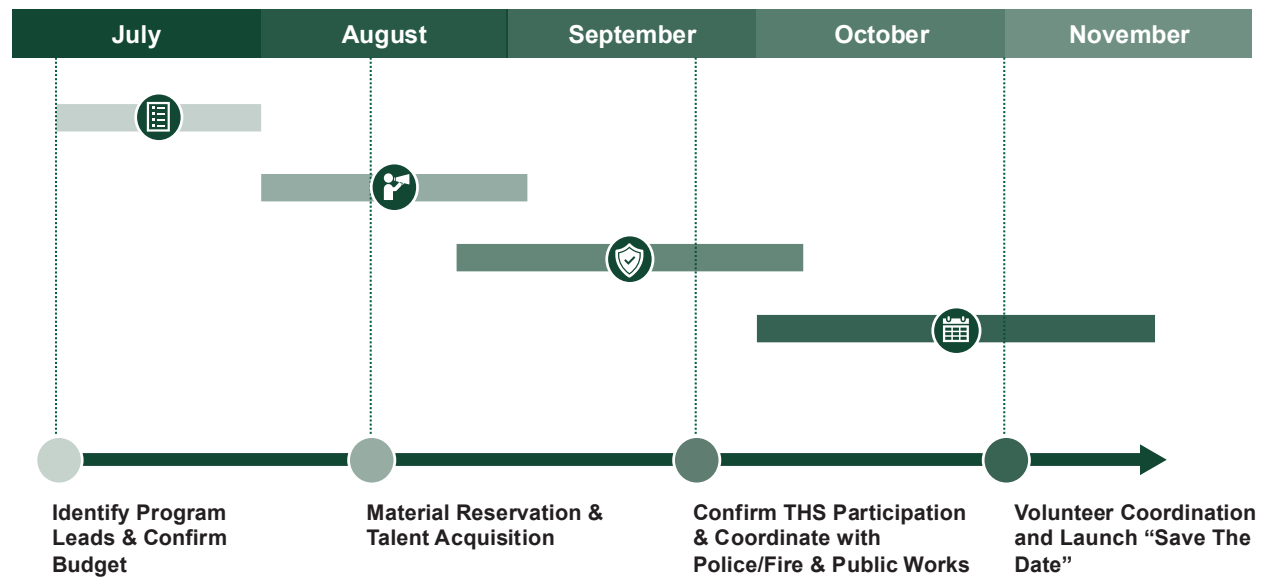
| July | August | September | October | November |
|---|---|---|---|---|

Identify Program Leads & Confirm Budget

Material Reservation & Talent Acquisition

Confirm THS Participation & Coordinate with Police/Fire & Public Works

Volunteer Coordination and Launch “Save The Date”